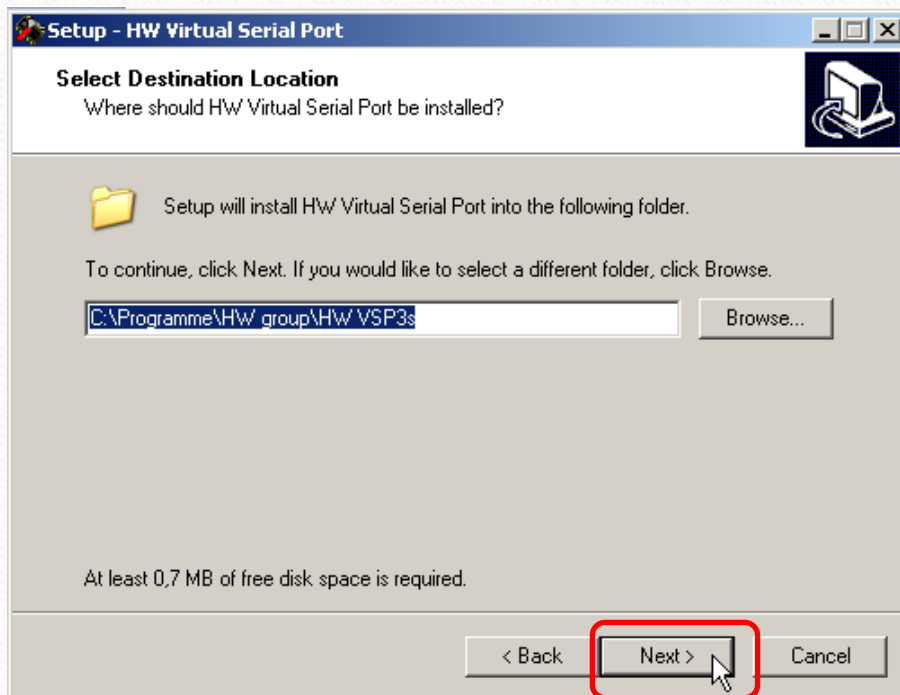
Setup - HW Virtual Serial Port

Select Destination Location
Where should HW Virtual Serial Port be installed?

Setup will install HW Virtual Serial Port into the following folder.

To continue, click Next. If you would like to select a different folder, click Browse.

C:\Programme\HW group\HW VSP3s

Browse...

At least 0,7 MB of free disk space is required.

< Back
Next >
Cancel